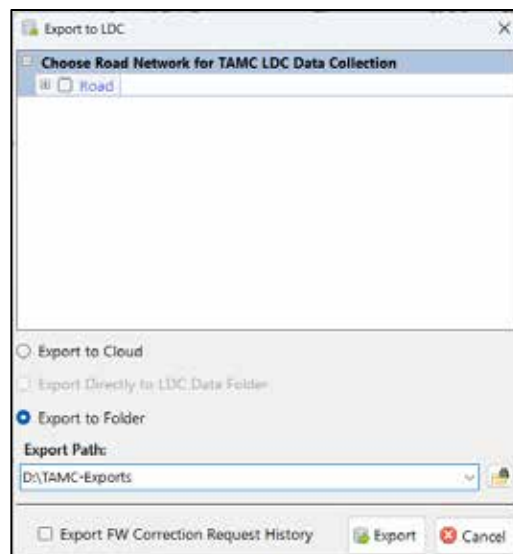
Export to LDC
×
Choose Road Network for TAMC LDC Data Collection
Road

Export to Cloud
Export Directly to LDC Data Folder
Export to Folder
Export Path:
D:\TAMC-Exports

Export FW Correction Request History
Export
Cancel